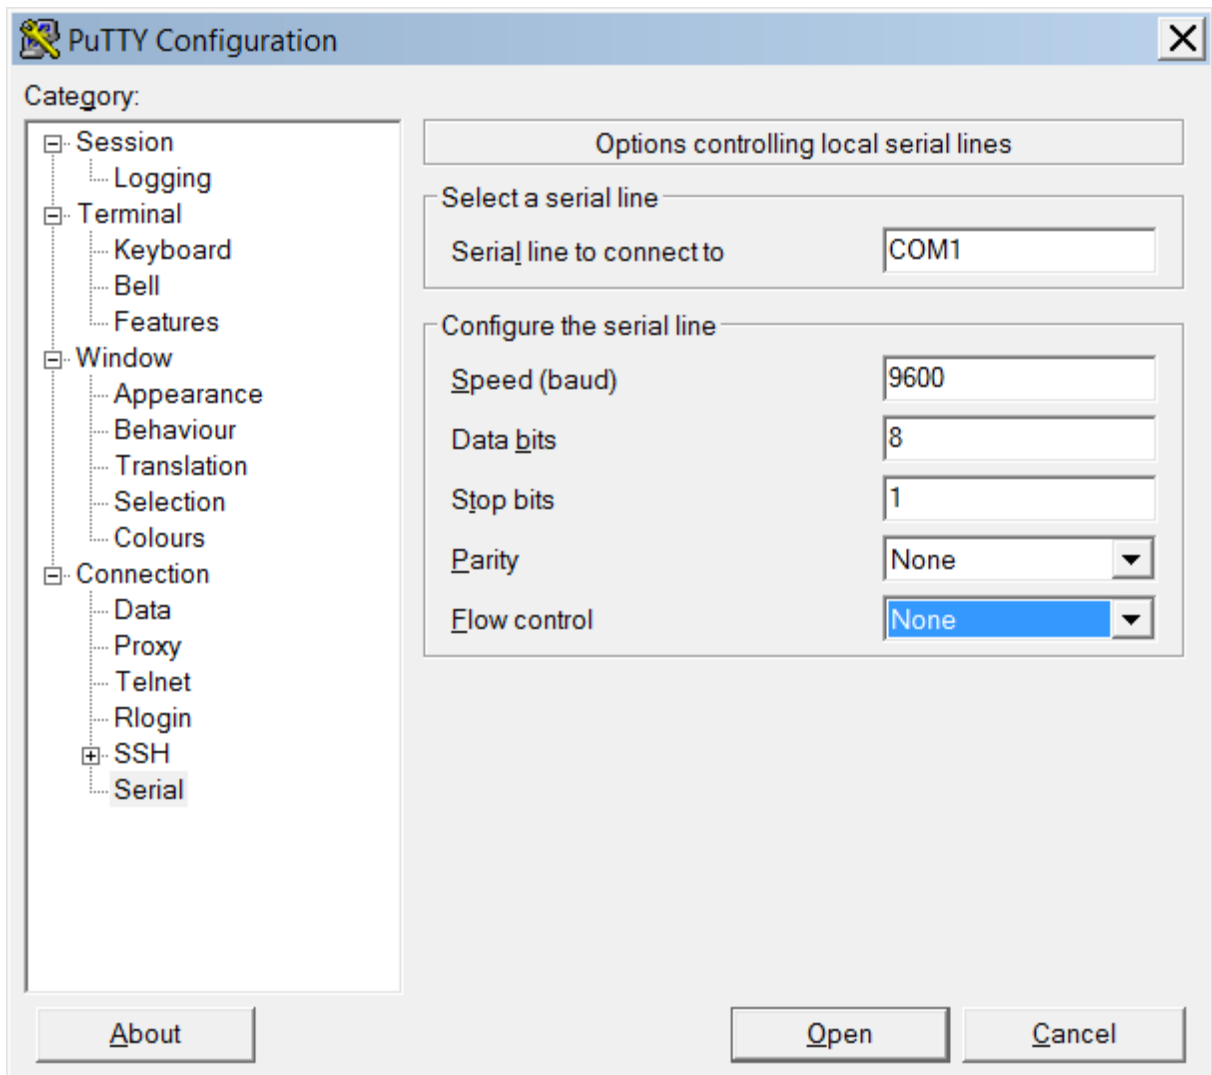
PuTTY Configuration

Category:

Session
Logging
Terminal
Keyboard
Bell
Features
Window
Appearance
Behaviour
Translation
Selection
Colours
Connection
Data
Proxy
Telnet
Rlogin
SSH
Serial

Options controlling local serial lines

Select a serial line

Serial line to connect to
COM1

Configure the serial line

Speed (baud)
9600

Data bits
8

Stop bits
1

Parity
None

Flow control
None

About

Open

Cancel